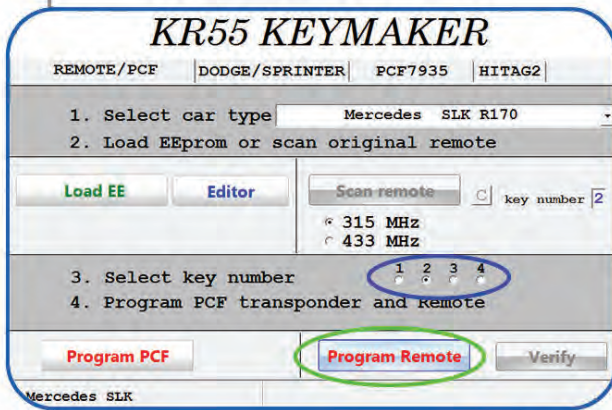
KR55 KEYMAKER

REMOTE/PCF | DODGE/SPRINTER | PCF7935 | HITAG2

1. Select car type   Mercedes SLK R170
2. Load EEprom or scan original remote

Load EE   Editor   Scan remote   C   key number 2

315 MHz
433 MHz

3. Select key number   1 2 3 4
4. Program PCF transponder and Remote

Program PCF   Program Remote   Verify

Mercedes SLK